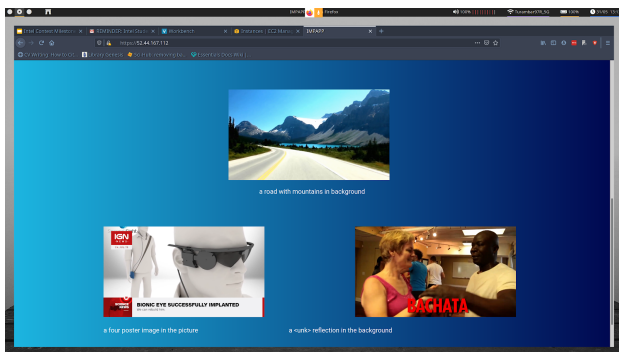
IMPAPP Firefox

100% 100% 11:55

Intel Content Milestone ×
XDMINDOR Intel Dep ×
Workbench ×
Instances | EC2 Manag ×
IMPAPP ×
+

https://52.44.167.112

Wiring Howto
Getting Started
Is that ethernet ip
Essentials Dog Wiki

a road with mountains in background

IGN

BIONIC EYE SUCCESSFULLY IMPLANTED

BACHATA

a four poster image in the picture

a <unk> reflection in the background